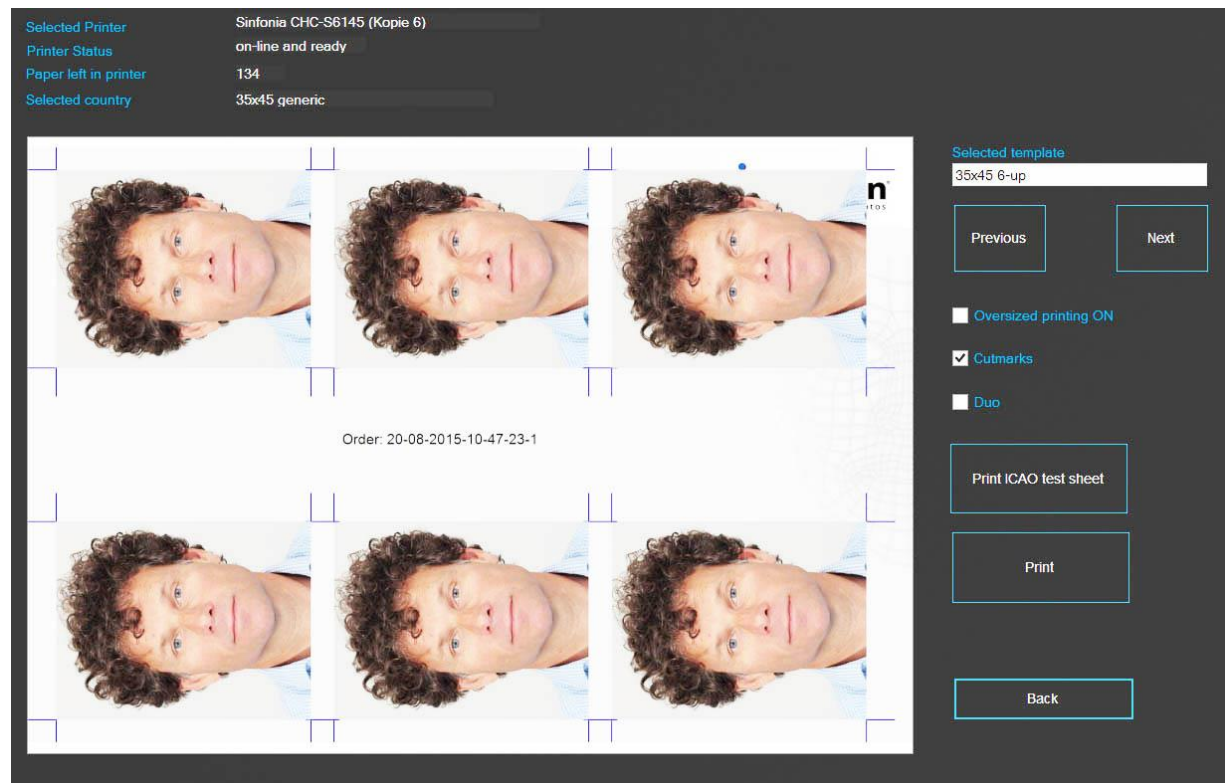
Selected Printer Sinfonia CHC-S6145 (Kopie 6)
Printer Status on-line and ready
Paper left in printer 134
Selected country 35x45 generic

Order: 20-08-2015-10-47-23-1

Selected template
35x45 6-up

Previous

Next

Oversized printing ON

Cutmarks

Duo

Print ICAO test sheet

Print

Back